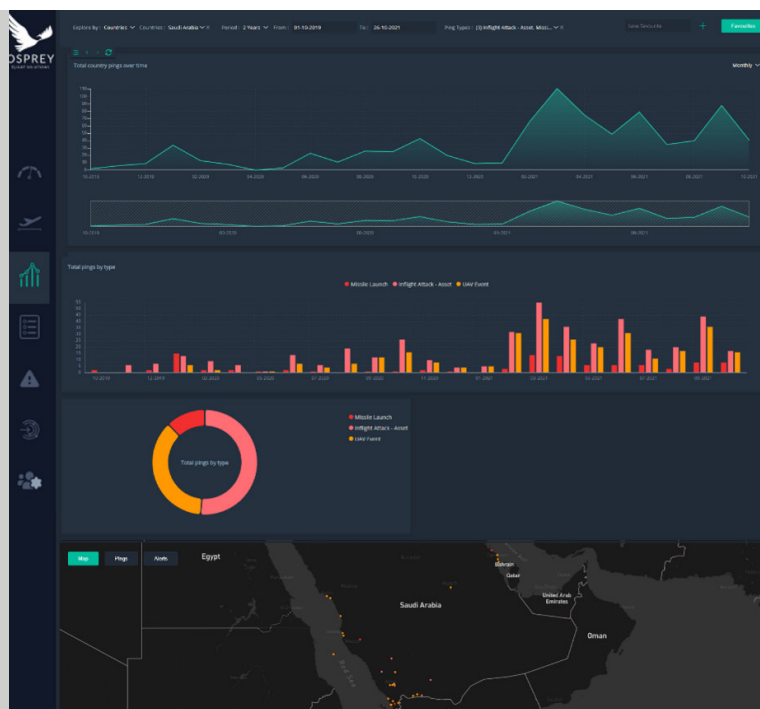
OSPREY
FLIGHT SOLUTIONS

Explore By : Countries Countries : Saudi Arabia Period : 2 Years From : 01-10-2019 To : 26-10-2021 Ping Types : (3) Inflight Attack - Asset, Missi... Save Items List + Favourites

Total country pings over time

Monthly

10-2019 12-2019 02-2020 04-2020 06-2020 08-2020 10-2020 12-2020 02-2021 04-2021 06-2021 08-2021 10-2021

10-2019 03-2020 08-2020 03-2021 08-2021

Total pings by type

Missile Launch Inflight Attack - Asset UAV Event

10-2019 12-2019 02-2020 04-2020 06-2020 07-2020 09-2020 11-2020 01-2021 03-2021 05-2021 07-2021 09-2021

Missile Launch
Inflight Attack - Asset
UAV Event

Total pings by type

Map Pings Assets

Egypt

Bahrain
Qatar
Saudi Arabia
United Arab Emirates
Oman
Red Sea